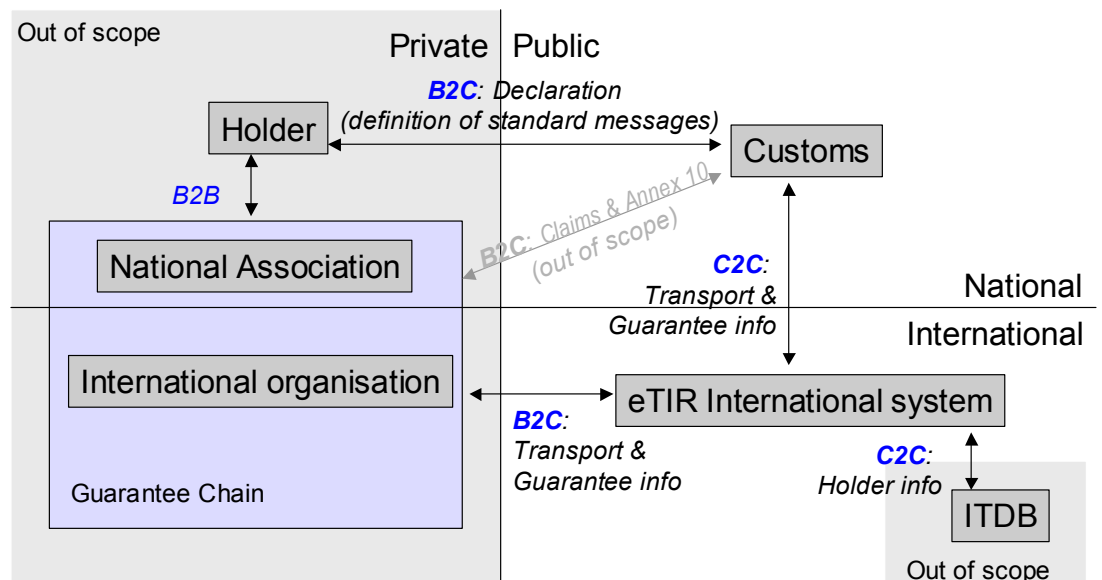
Out of scope

Private | Public

B2C: Declaration (definition of standard messages)

Holder

Customs

B2B

B2C: Claims & Annex 10 (out of scope)

National Association

C2C: Transport & Guarantee info

National

International

International organisation

eTIR International system

B2C: Transport & Guarantee info

C2C: Holder info

Guarantee Chain

ITDB

Out of scope